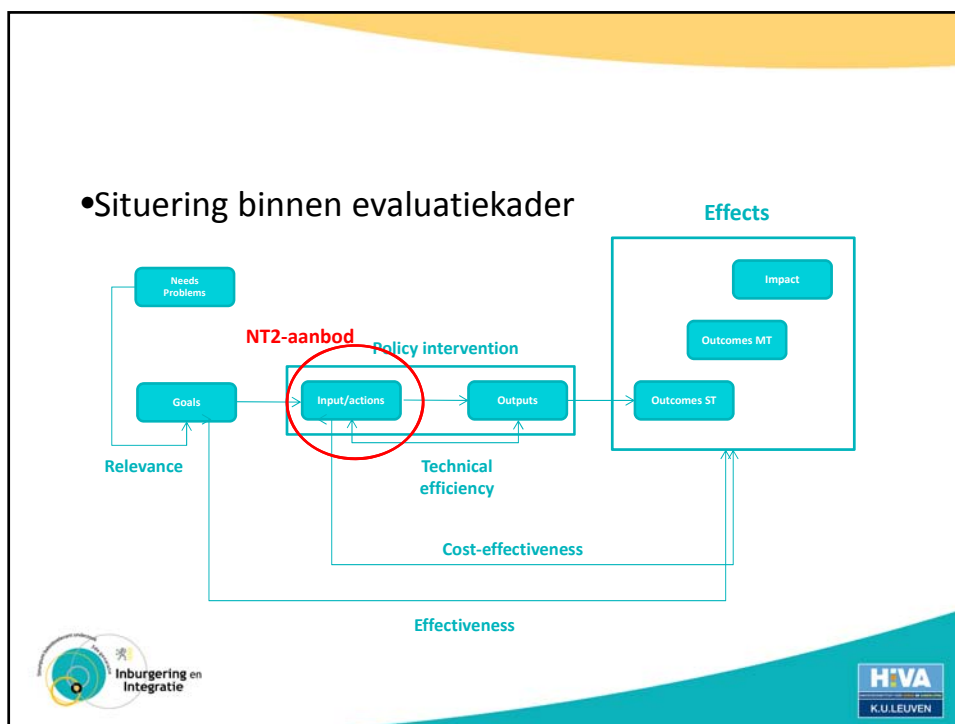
•Situering binnen evaluatiekader

Effects

Needs
Problems

Impact

Outcomes MT

NT2-aanbod

Policy intervention

Goals

Input/actions

Outputs

Outcomes ST

Relevance

Technical efficiency

Cost-effectiveness

Effectiveness

Inburgering en Integratie

H:VA
K.U.LEUVEN